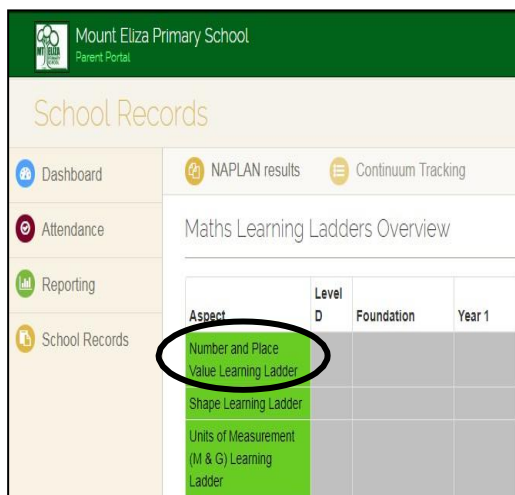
Mount Eliza Primary School
Parent Portal

School Records

Dashboard
Attendance
Reporting
School Records

NAPLAN results
Continuum Tracking

Maths Learning Ladders Overview

| Aspect | Level D | Foundation | Year 1 |
|---|---|---|---|
| Number and Place Value Learning Ladder | | | |
| Shape Learning Ladder | | | |
| Units of Measurement (M & G) Learning Ladder | | | |